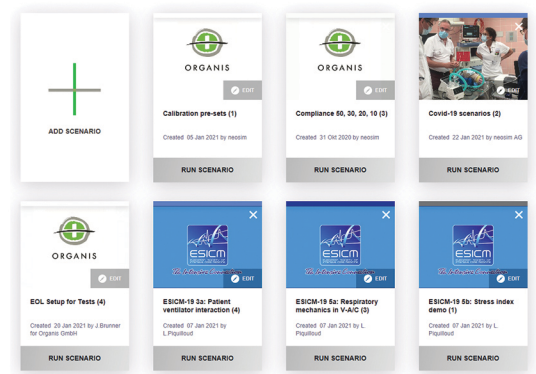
ADD SCENARIO

ORGANIS

EDIT

Calibration pre-sets (1)

Created 05 Jan 2021 by neosim

RUN SCENARIO

ORGANIS

EDIT

Compliance 50, 30, 20, 10 (3)

Created 31 Okt 2020 by neosim

RUN SCENARIO

EDIT

Covid-19 scenarios (2)

Created 22 Jan 2021 by neosim AG

RUN SCENARIO

ORGANIS

EDIT

EOL Setup for Tests (4)

Created 20 Jan 2021 by J.Brunner for Organis GmbH

RUN SCENARIO

ESICM

EDIT

ESICM-19 3a: Patient ventilator interaction (4)

Created 07 Jan 2021 by L.Piquilloud

RUN SCENARIO

ESICM

EDIT

ESICM-19 5a: Respiratory mechanics in V-A/C (3)

Created 07 Jan 2021 by L. Piquilloud

RUN SCENARIO

ESICM

EDIT

ESICM-19 5b: Stress index demo (1)

Created 07 Jan 2021 by L. Piquilloud

RUN SCENARIO